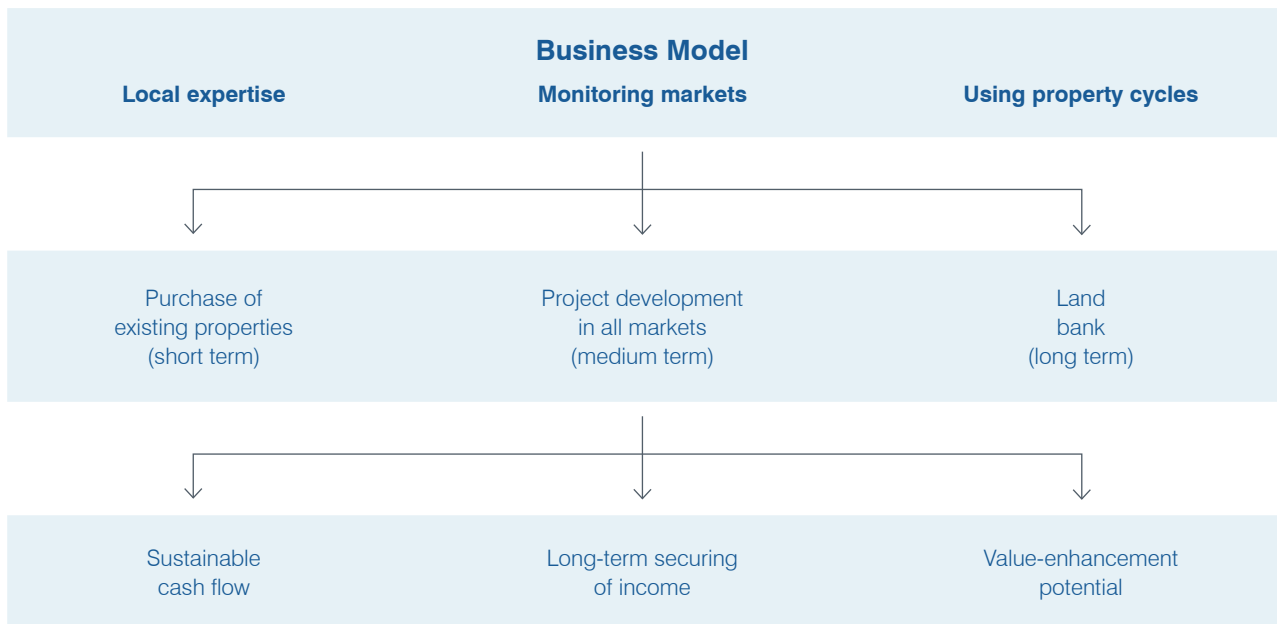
Business Model

Local expertise

Monitoring markets

Using property cycles

Purchase of existing properties (short term)

Project development in all markets (medium term)

Land bank (long term)

Sustainable cash flow

Long-term securing of income

Value-enhancement potential